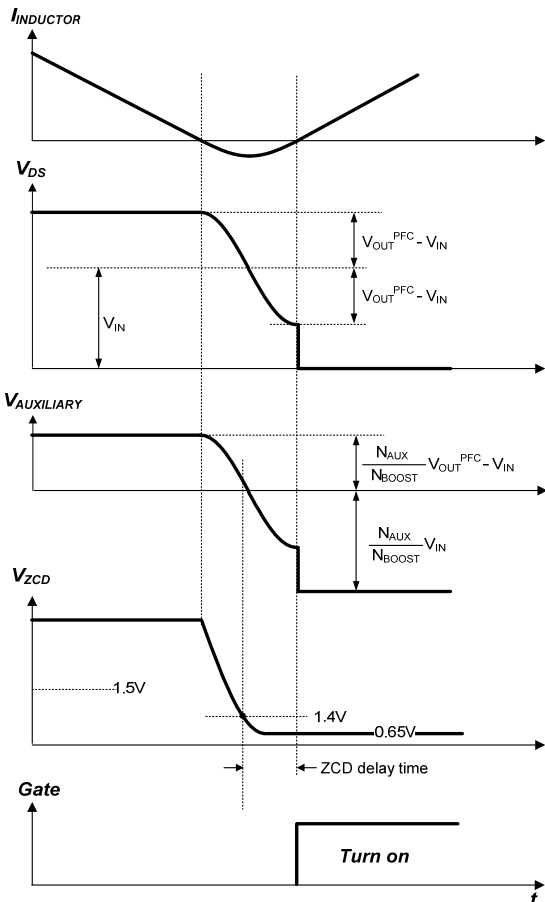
$I_{INDUCTOR}$

$V_{DS}$

$V_{OUT}^{PFC} - V_{IN}$

$V_{OUT}^{PFC} - V_{IN}$

$V_{IN}$

$V_{AUXILIARY}$

$\frac{N_{AUX}}{N_{BOOST}} V_{OUT}^{PFC} - V_{IN}$

$\frac{N_{AUX}}{N_{BOOST}} V_{IN}$

$V_{ZCD}$

1.5V

1.4V

0.65V

ZCD delay time

Gate

Turn on

t